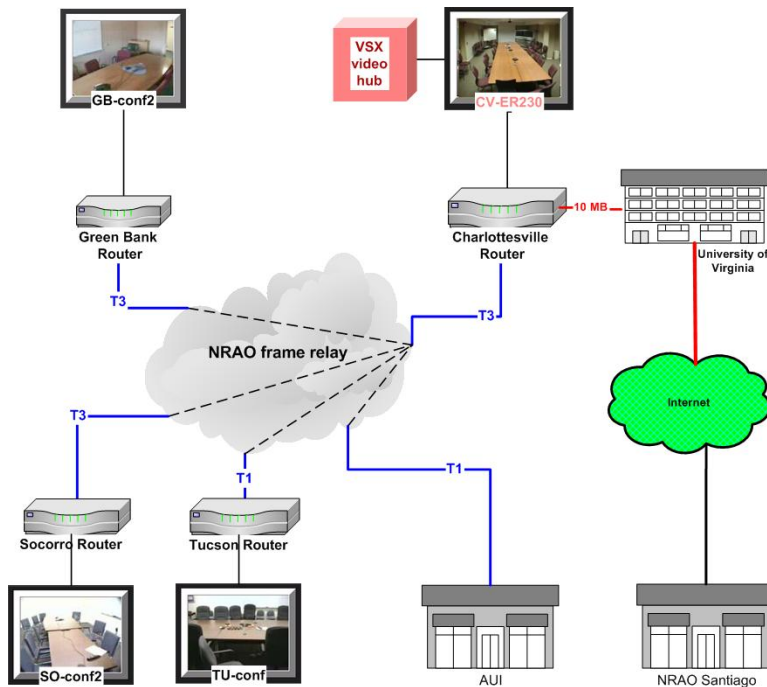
GB-conf2

VSX video hub

CV-ER230

Green Bank Router

Charlottesville Router

10 MB

University of Virginia

T3

T3

NRAO frame relay

T3

Internet

T1

T1

Socorro Router

Tucson Router

SO-conf2

TU-conf

AUI

NRAO Santiago